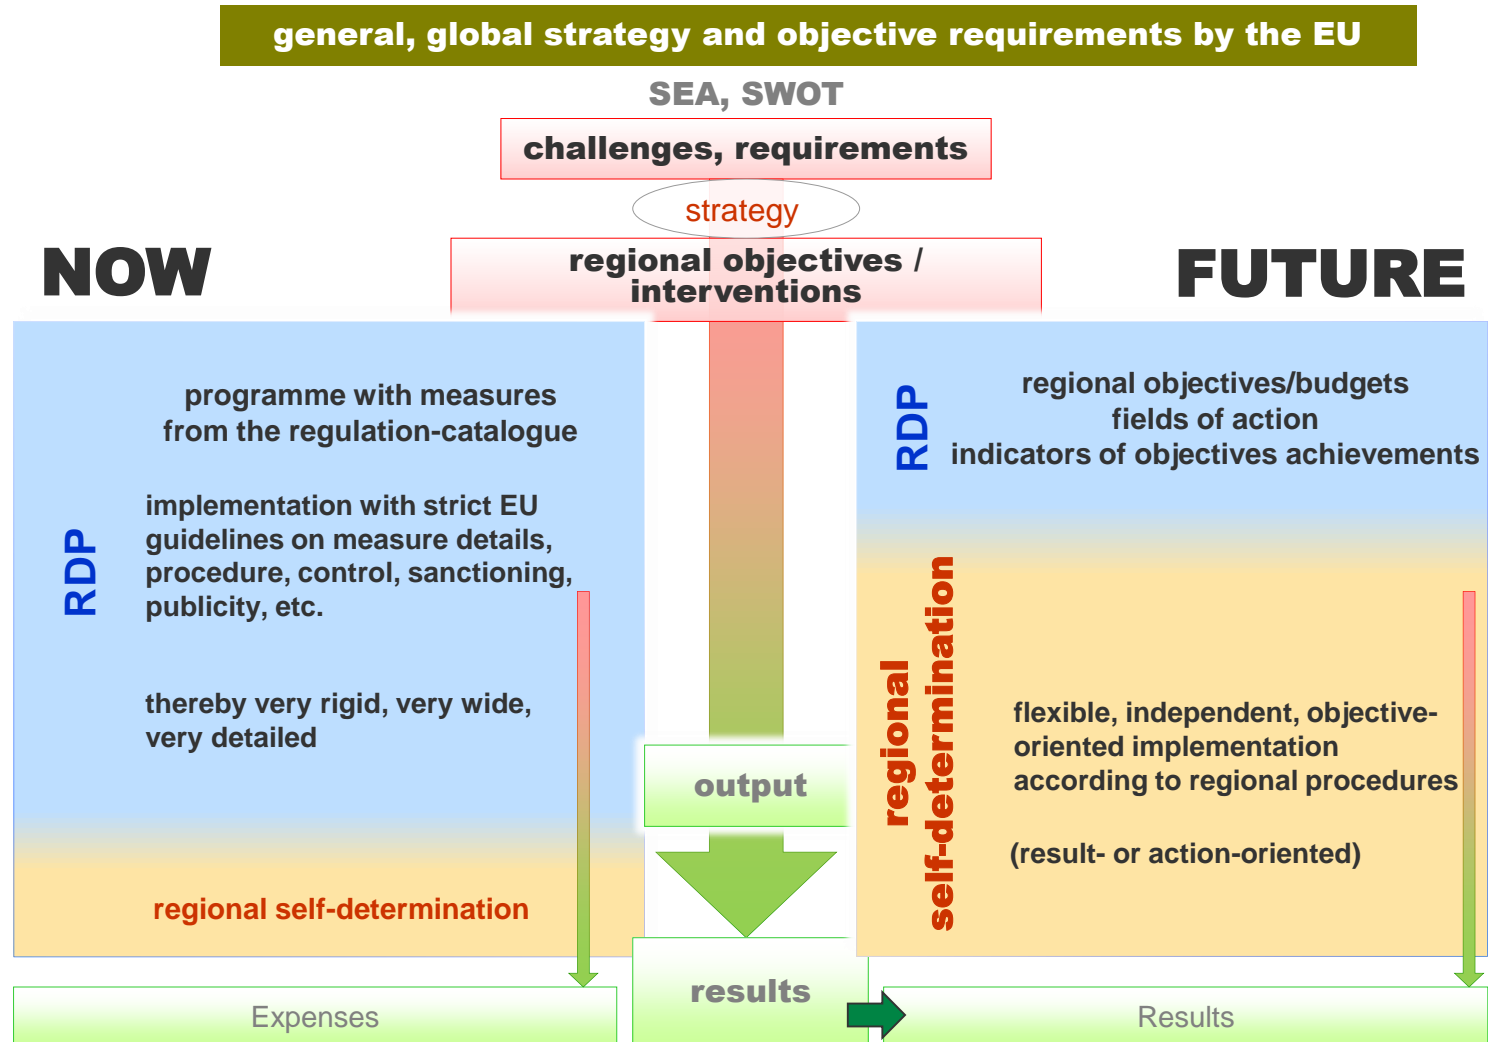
general, global strategy and objective requirements by the EU

SEA, SWOT

challenges, requirements

strategy

regional objectives / interventions

NOW

FUTURE

RDP

programme with measures from the regulation-catalogue

implementation with strict EU guidelines on measure details, procedure, control, sanctioning, publicity, etc.

thereby very rigid, very wide, very detailed

regional self-determination

RDP

regional objectives/budgets
fields of action
indicators of objectives achievements

regional self-determination

flexible, independent, objective-oriented implementation according to regional procedures

(result- or action-oriented)

output

results

Expenses

Results